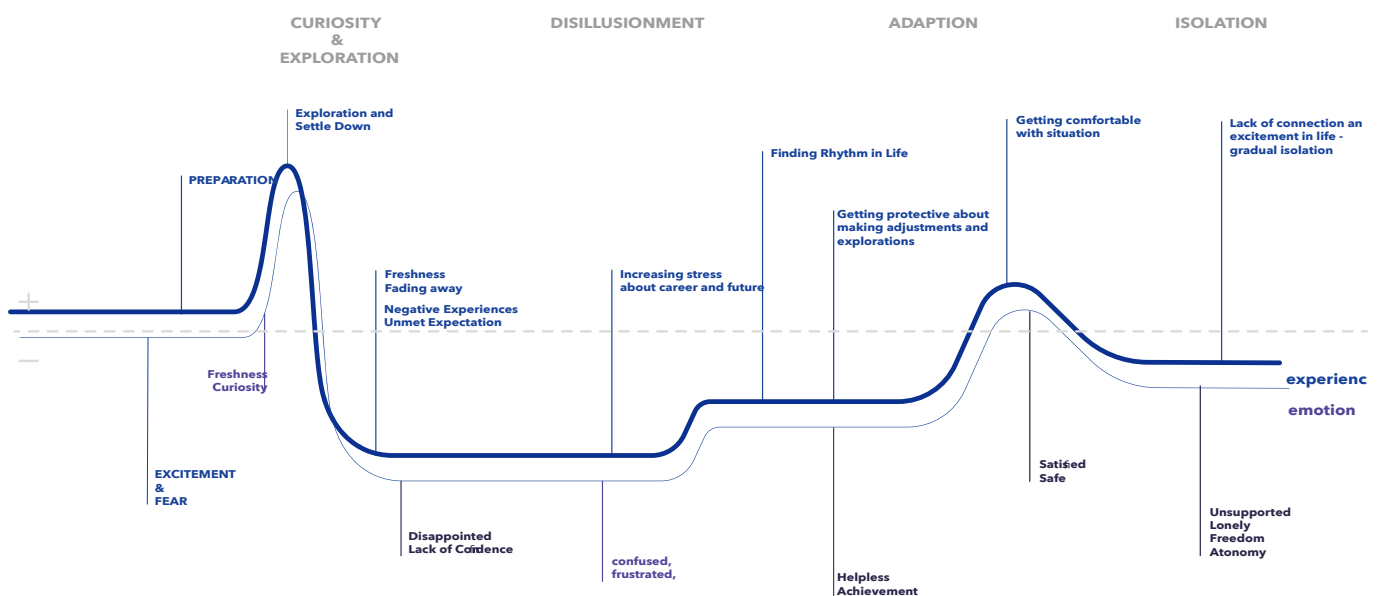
CURIOSITY
&
EXPLORATION

DISILLUSIONMENT

ADAPTION

ISOLATION

Exploration and Settle Down

PREPARATION

Getting comfortable with situation

Lack of connection an excitement in life - gradual isolation

Finding Rhythm in Life

Getting protective about making adjustments and explorations

Freshness Fading away

Negative Experiences Unmet Expectation

Increasing stress about career and future

+

—

Freshness Curiosity

experienc

emotion

EXCITEMENT
&
FEAR

Satisfied Safe

Disappointed Lack of Confidence

confused, frustrated,

Unsupported Lonely Freedom Atonomy

Helpless Achievement